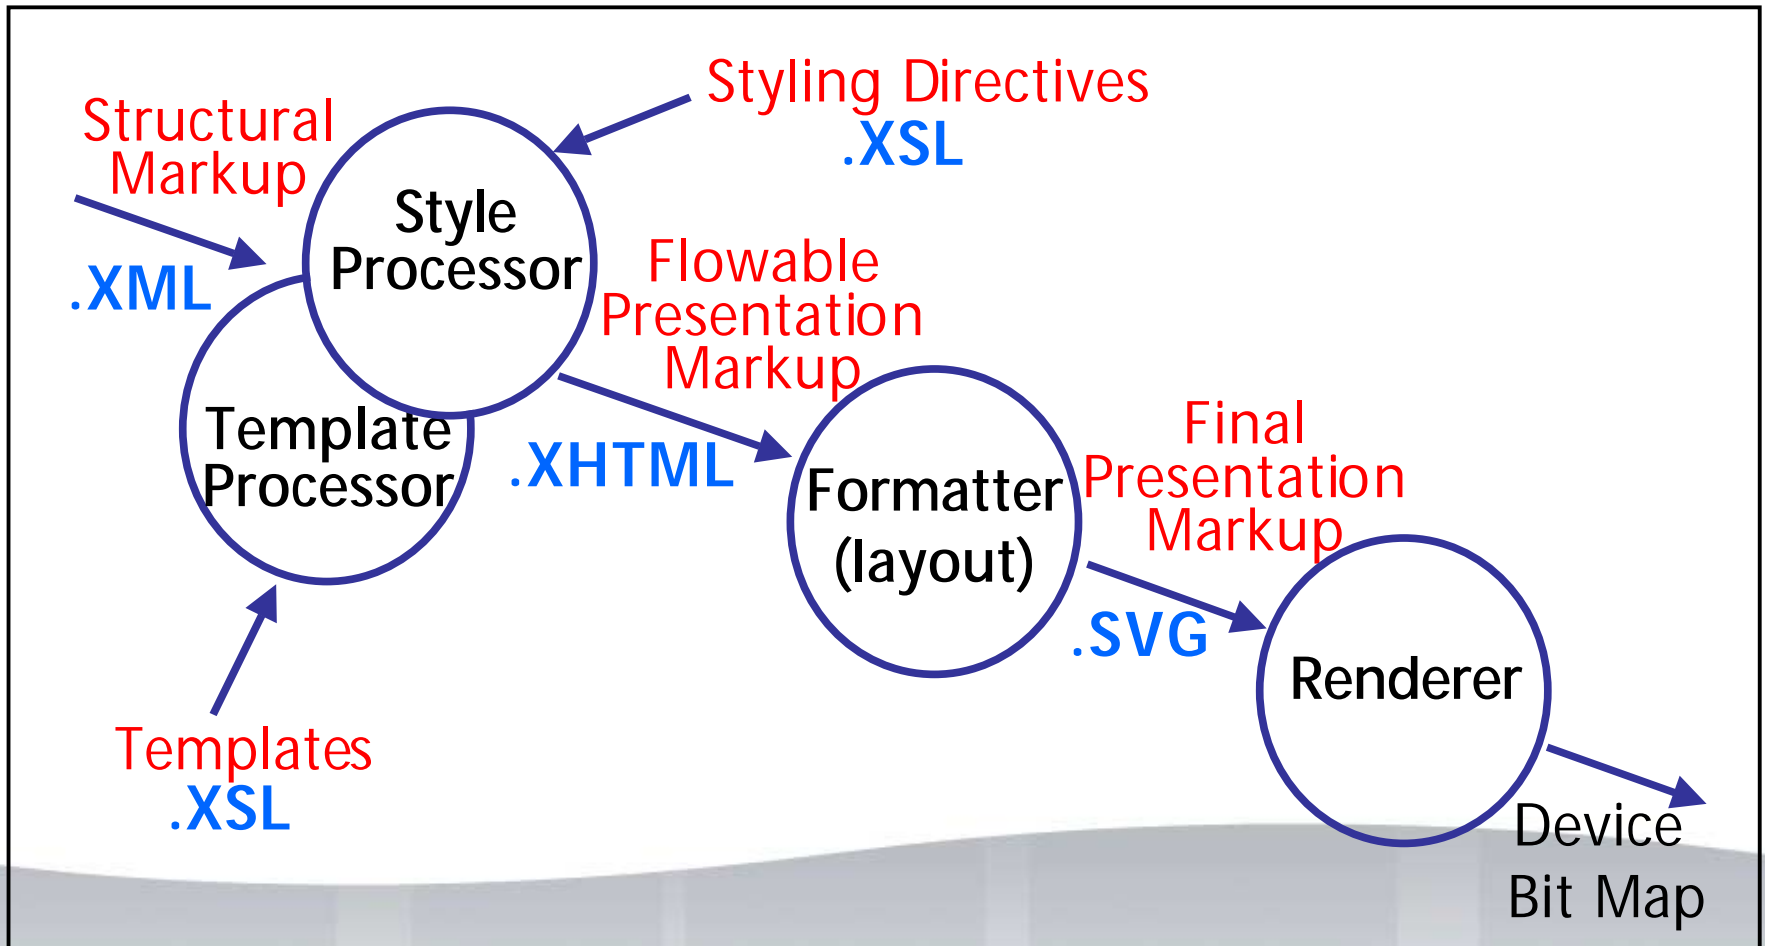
Structural Markup

.XML

Style Processor

Styling Directives

.XSL

Template Processor

Templates

.XSL

Flowable Presentation Markup

.XHTML

Formatter (layout)

Final Presentation Markup

.SVG

Renderer

Device Bit Map